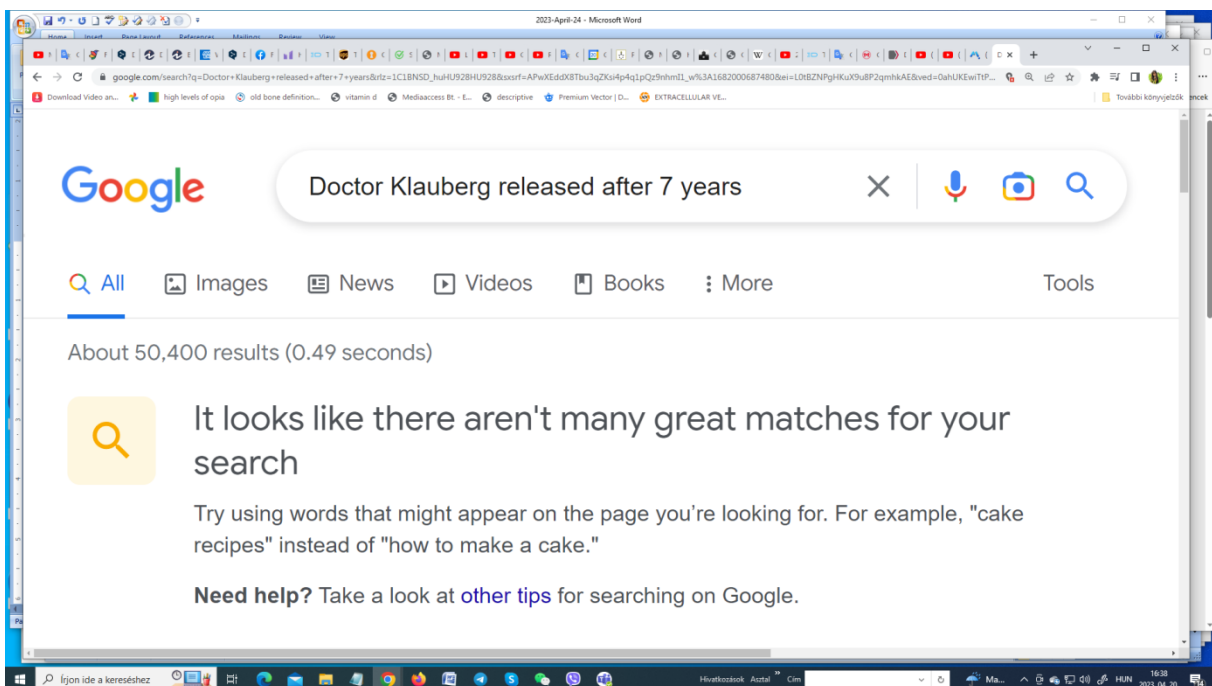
2023-April-24 - Microsoft Word

Home Insert Page Layout References Mailings Review View

google.com/search?q=Doctor+Klauberg+released+after+7+years&rlz=1C1BNSD_huHU928HU928&sxsrf=APwXEddX8Tbu3qZKsi4p4q1pQz9nhmI1_w%3A1682000687480&ei=L0tBZNPgHKuX9u8P2qmhkAE&ved=0ahUKEwiTtP...

Download Video an... high levels of opia old bone definition... vitamin d Mediaaccess Bt - E... descriptive Premium Vector | D... EXTRACELLULAR VE... További könyvjelzők

Google

Doctor Klauberg released after 7 years

All Images News Videos Books More Tools

About 50,400 results (0.49 seconds)

It looks like there aren't many great matches for your search

Try using words that might appear on the page you're looking for. For example, "cake recipes" instead of "how to make a cake."

Need help? Take a look at other tips for searching on Google.

Írjon ide a kereséshez

Hivatkozások Asztal Cím

Ma...

HUN

16:38
2023.04.20.